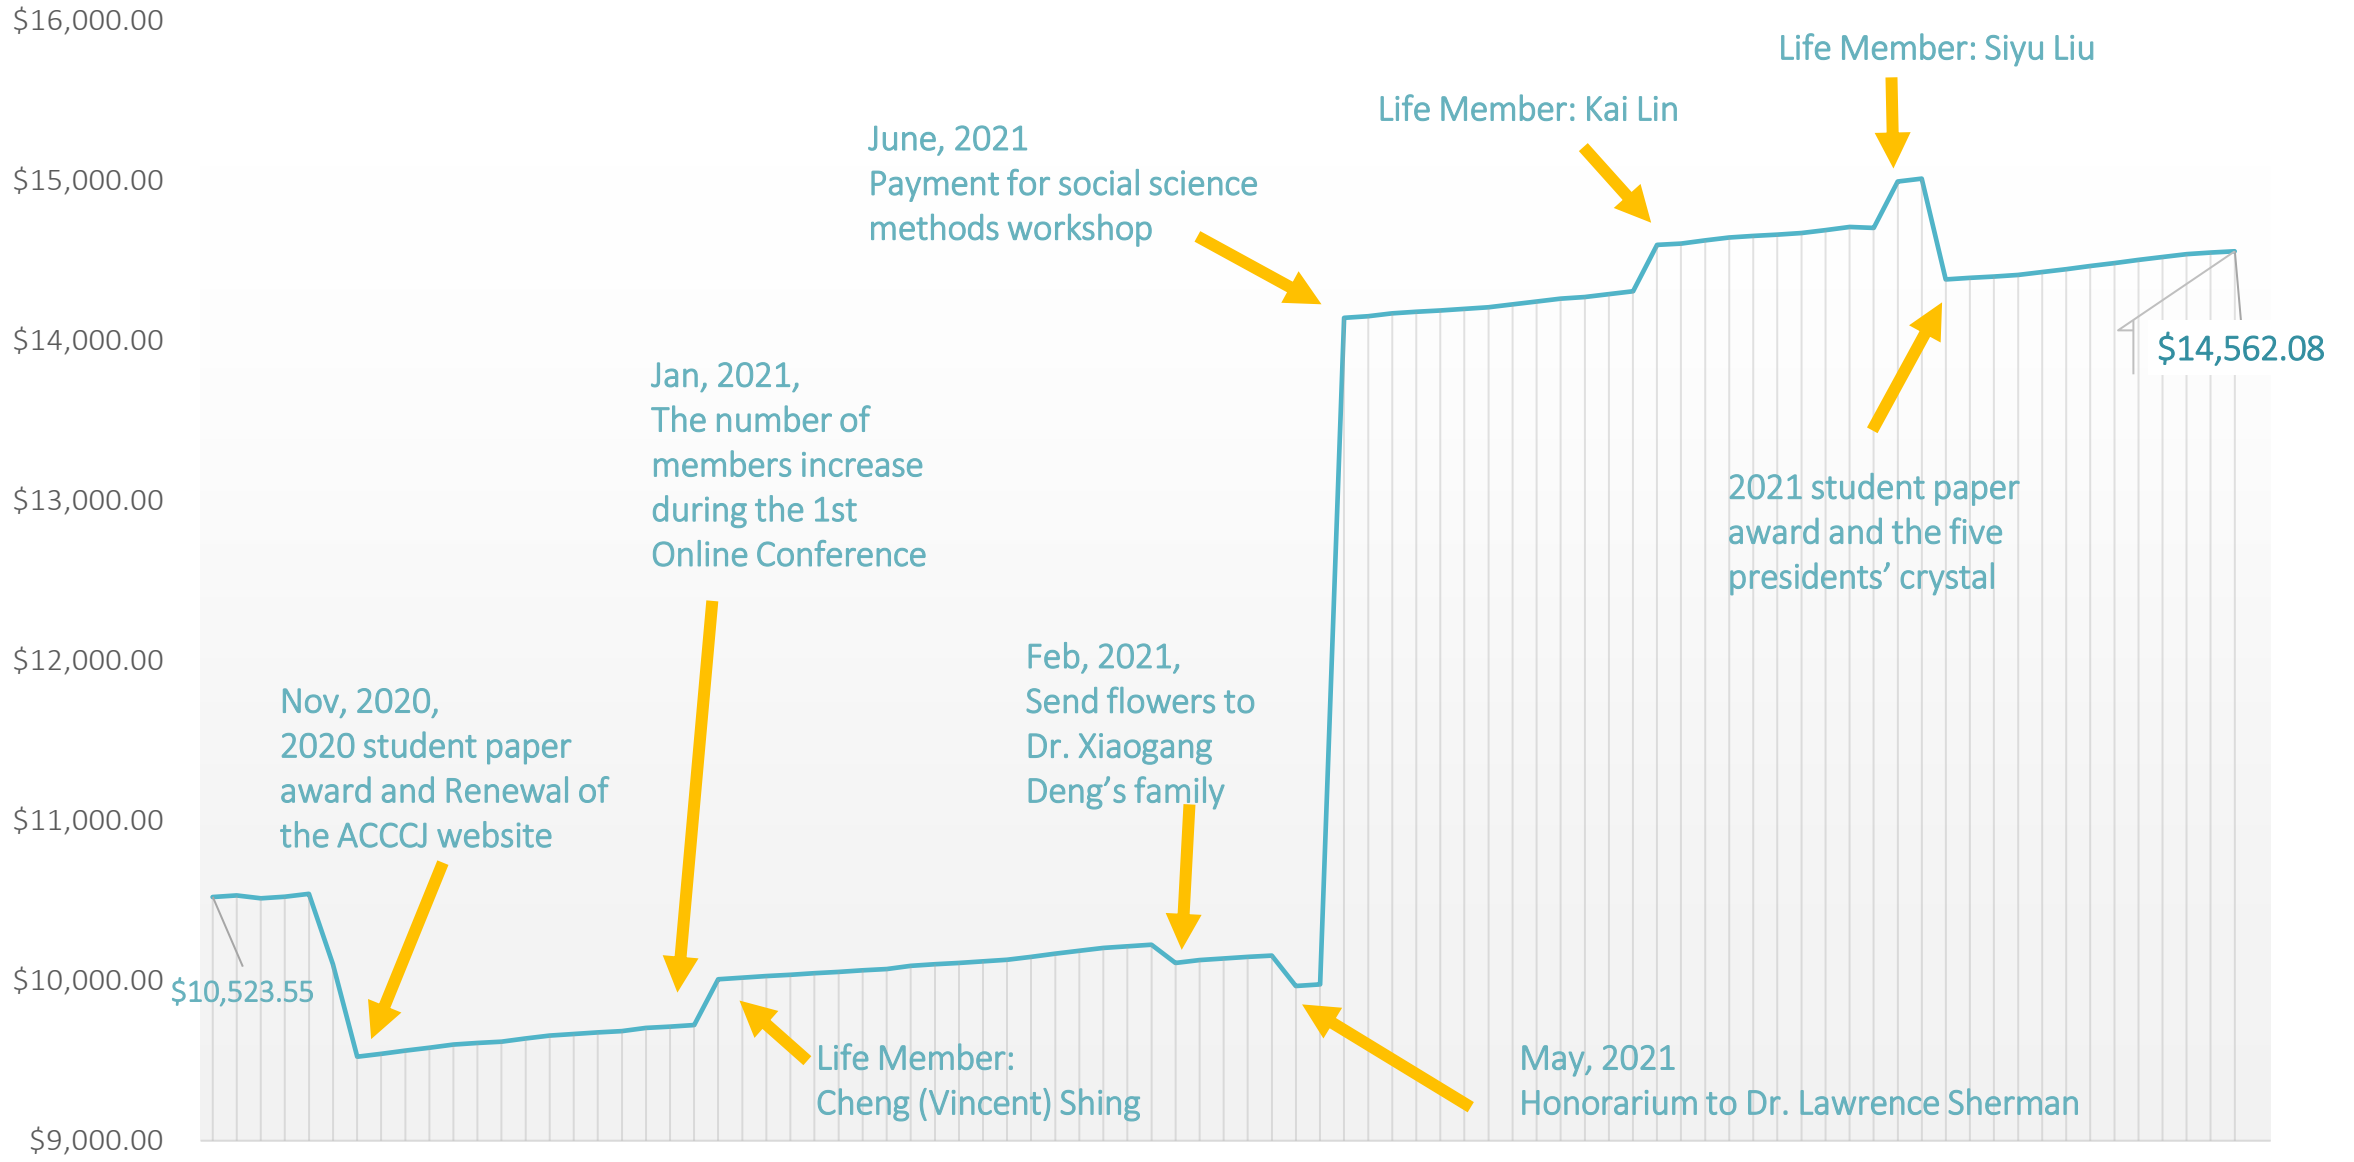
$16,000.00
$15,000.00
$14,000.00
$13,000.00
$12,000.00
$11,000.00
$10,000.00
$9,000.00

Life Member: Siyu Liu

Life Member: Kai Lin

June, 2021
Payment for social science methods workshop

$14,562.08

Jan, 2021,
The number of members increase during the 1st Online Conference

2021 student paper award and the five presidents' crystal

Feb, 2021,
Send flowers to Dr. Xiaogang Deng's family

Nov, 2020,
2020 student paper award and Renewal of the ACCCJ website

$10,523.55

Life Member:
Cheng (Vincent) Shing

May, 2021
Honorarium to Dr. Lawrence Sherman